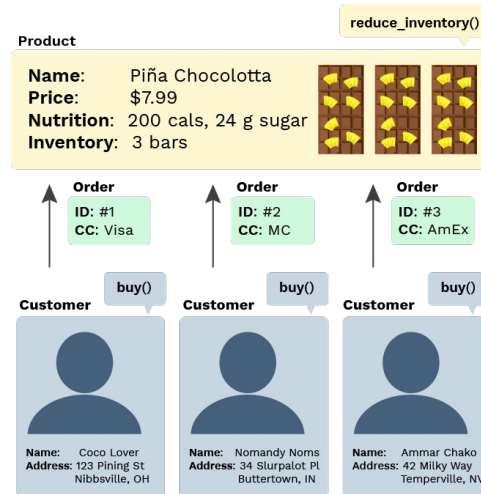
reduce_inventory()

Product

Name: Piña Chocolotta
Price: $7.99
Nutrition: 200 cals, 24 g sugar
Inventory: 3 bars

Order
ID: #1
CC: Visa

Order
ID: #2
CC: MC

Order
ID: #3
CC: AmEx

buy()

buy()

buy()

Customer

Name: Coco Lover
Address: 123 Pining St Nibbsville, OH

Customer

Name: Nomandy Noms
Address: 34 Slurpalot Pl Buttertown, IN

Customer

Name: Ammar Chako
Address: 42 Milky Way Temperville, NV